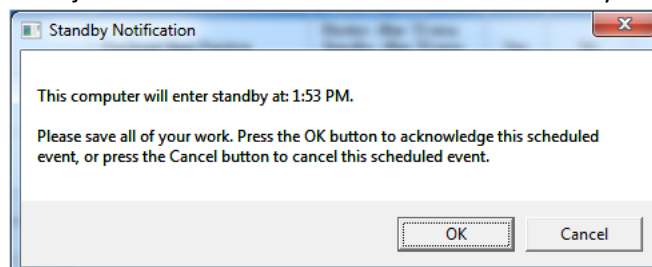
Standby Notification

This computer will enter standby at: 1:53 PM.

Please save all of your work. Press the OK button to acknowledge this scheduled event, or press the Cancel button to cancel this scheduled event.

OK

Cancel